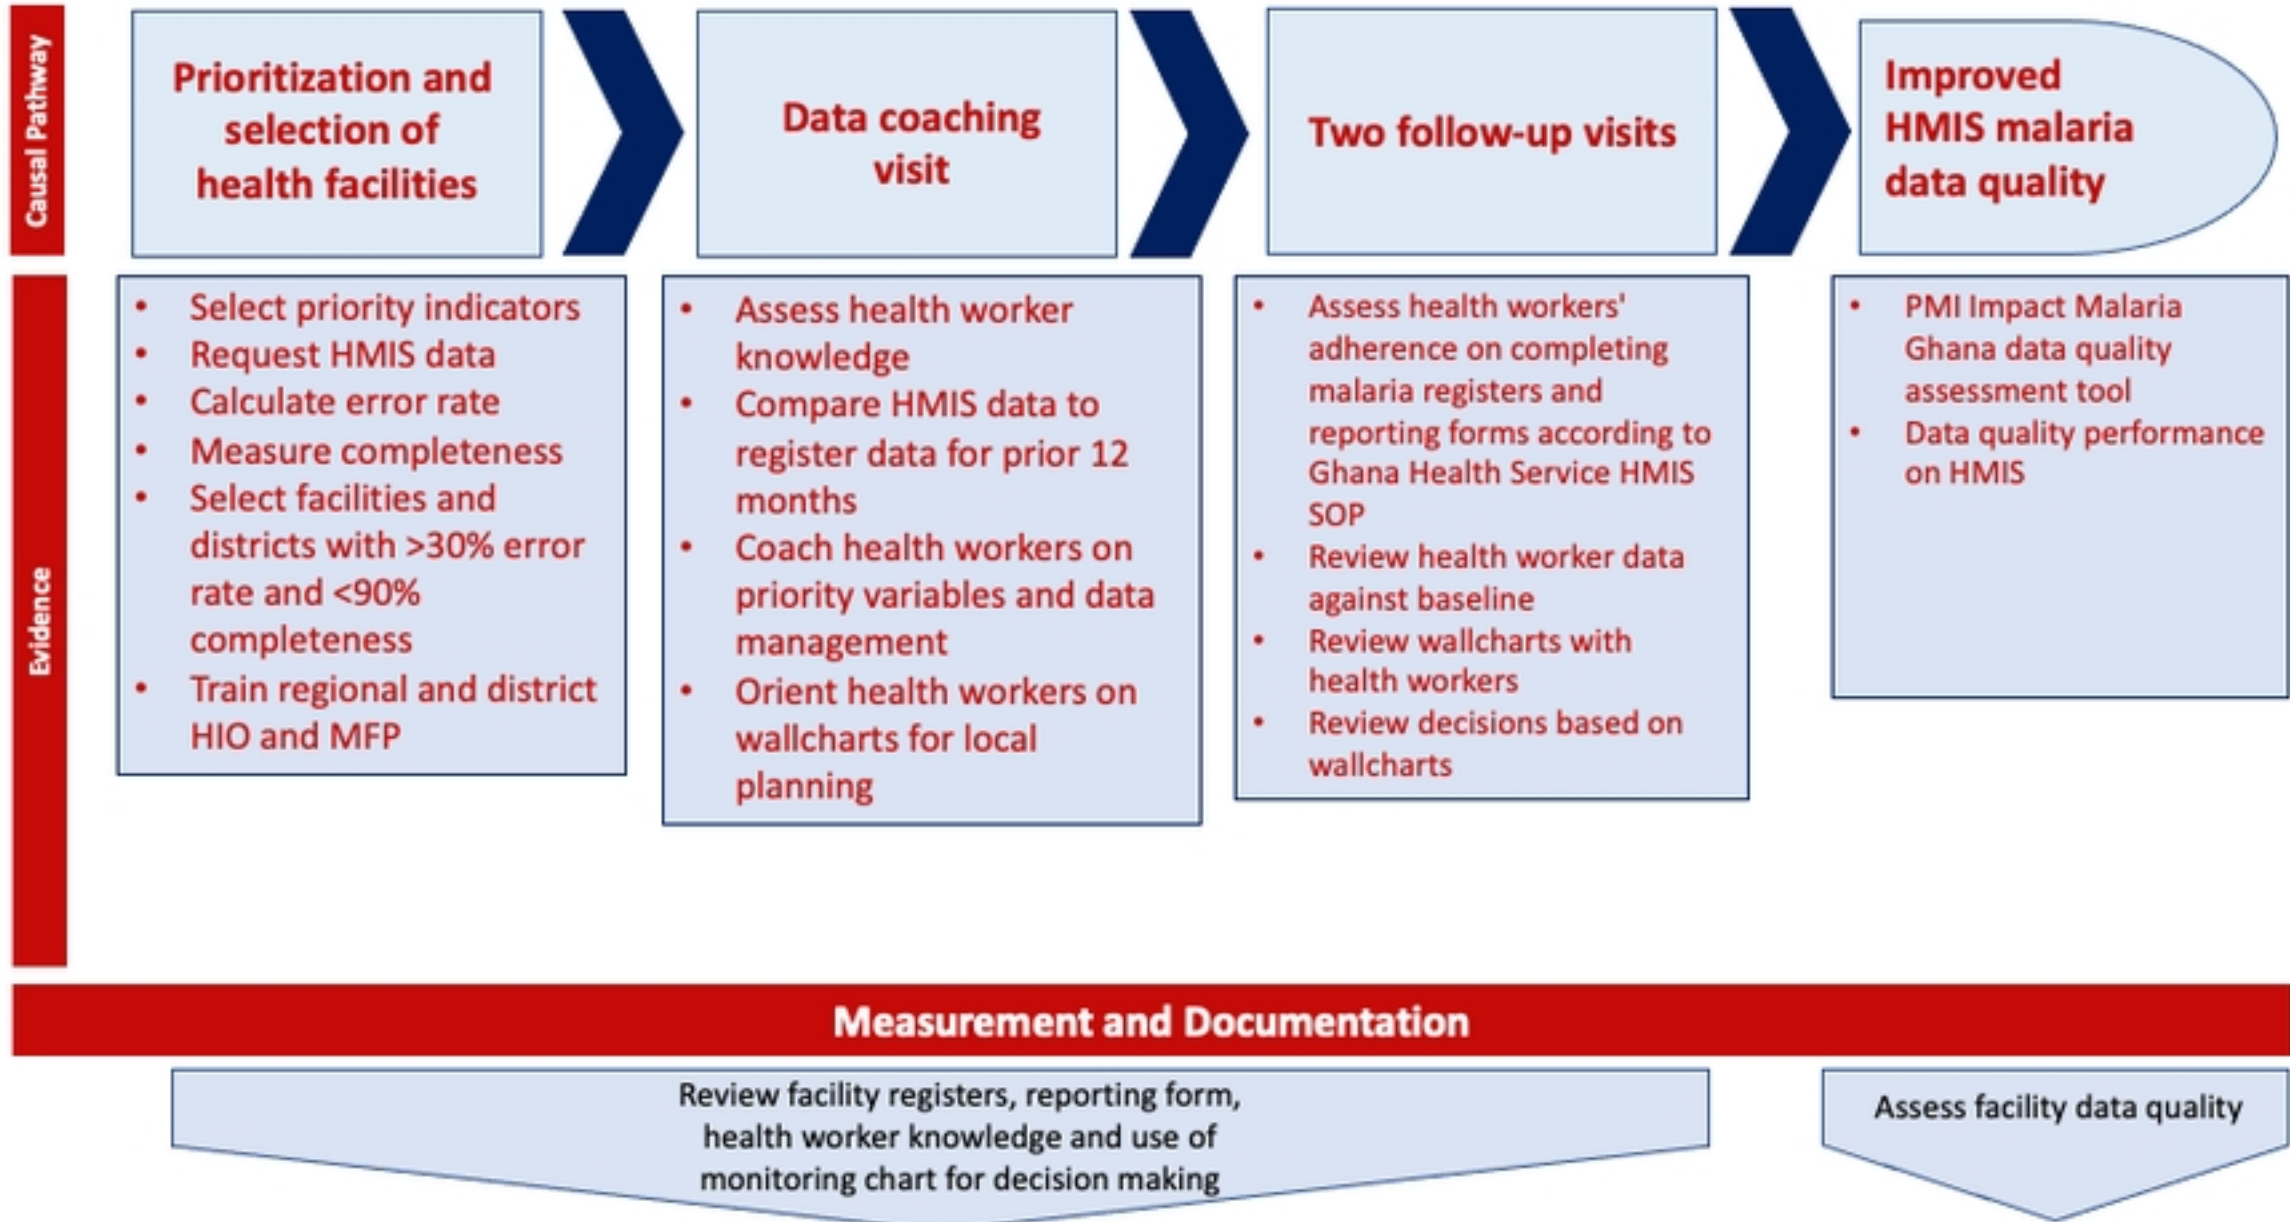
Causal Pathway

Prioritization and selection of health facilities

Data coaching visit

Two follow-up visits

Improved HMIS malaria data quality

Evidence

- Select priority indicators
- Request HMIS data
- Calculate error rate
- Measure completeness
- Select facilities and districts with >30% error rate and <90% completeness
- Train regional and district HIO and MFP

- Assess health worker knowledge
- Compare HMIS data to register data for prior 12 months
- Coach health workers on priority variables and data management
- Orient health workers on wallcharts for local planning

- Assess health workers' adherence on completing malaria registers and reporting forms according to Ghana Health Service HMIS SOP
- Review health worker data against baseline
- Review wallcharts with health workers
- Review decisions based on wallcharts

- PMI Impact Malaria Ghana data quality assessment tool
- Data quality performance on HMIS

Measurement and Documentation

Review facility registers, reporting form, health worker knowledge and use of monitoring chart for decision making

Assess facility data quality